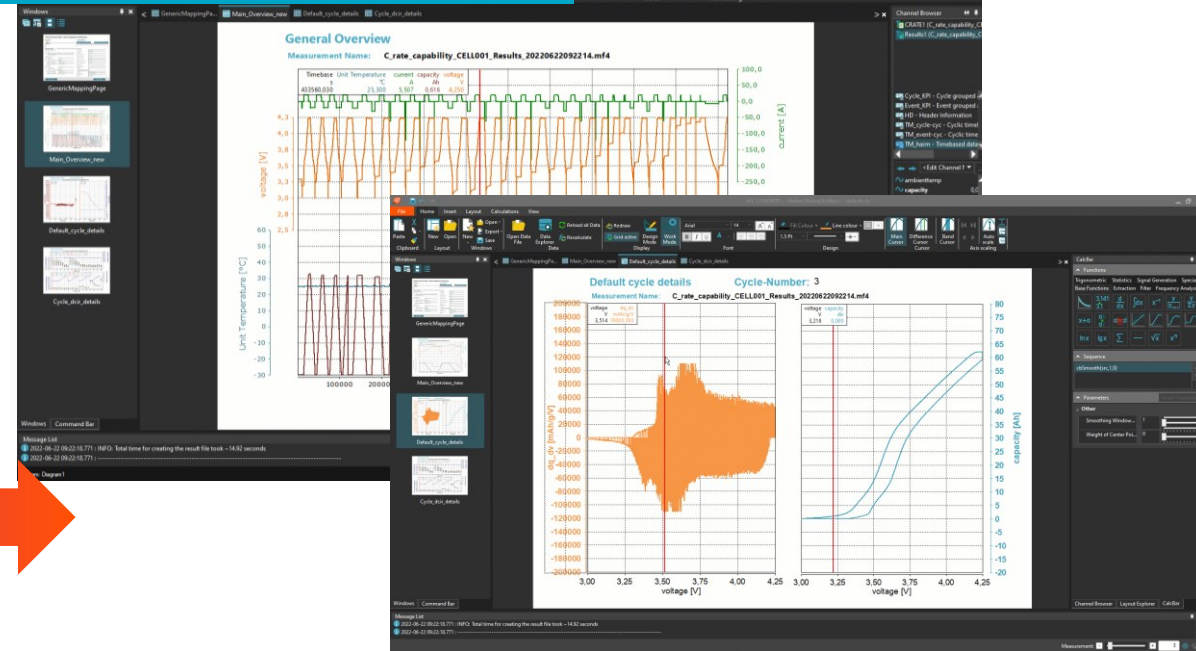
Windows

GenericMappingPage

Main_Overview_new

Default_cycle_details

Cycle_dcir_details

Windows | Command Bar

GenericMappingPa... | Main_Overview_new | Default_cycle_details | Cycle_dcir_details

General Overview

Measurement Name: C_rate_capability_CELL001_Results_20220622092214.mf4

| Timebase | Unit Temperature | current | capacity | voltage |
|---|---|---|---|---|
| s | °C | A | Ah | V |
| 433560,030 | 25,300 | 3,507 | 0,616 | 4,250 |

voltage [V]

4,3 4,2 4,1 4,0 3,9 3,8 3,7 3,6 3,5 3,4 3,3 3,2 3,1 3,0 2,9 2,8

100,0 50,0 0,0 -50,0 -100,0 -150,0 -200,0 -250,0

current [A]

Unit Temperature [°C]

60 55 50 45 40 35 30 25 20 15 10 5 0 -5 -10 -15 -20 -25 -30

100000 200000

Message List

2022-06-22 09:22:18.771 : INFO: Total time for creating the result file took ~14.92 seconds

2022-06-22 09:22:18.771 : ------------------------------------------------

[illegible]: Diagram1

Channel Browser

CRATE1 (C_rate_capability_C

Results1 (C_rate_capability_C

Cycle_KPI - Cycle grouped

Event_KPI - Event grouped

HD - Header information

TM_cycle-cyc - Cyclic timel

TM_event-cyc - Cyclic time

TM_harm - Timebased data

<Edit Channel 1>

ambienttemp

capacity 0,0

File | Home | Insert | Layout | Calculations | View

Paste | Clipboard | New | Open | Layout | New | Open | Export | Save | Windows | Open Data File | Data Explorer | Reload all Data | Recalculate | Data | Redraw | Grid active | Display | Design Mode | Work Mode | Arial | Font | Fill Colour | Line colour | 1,5 Pt | Design | Main Cursor | Difference Cursor | Band Cursor | Cursor | Auto scale | Axis scaling

Windows

GenericMappingPage

Main_Overview_new

Default_cycle_details

Cycle_dcir_details

GenericMappingPa... | Main_Overview_new | Default_cycle_details | Cycle_dcir_details

Default cycle details Cycle-Number: 3

Measurement Name: C_rate_capability_CELL001_Results_20220622092214.mf4

| voltage | dq_dv |
|---|---|
| V | mAh/gV |
| 3,514 | 59000,000 |

| voltage | capacity |
|---|---|
| V | Ah |
| 3,218 | 0,000 |

200000 190000 180000 160000 140000 120000 100000 80000 60000 40000 20000 0 -20000 -40000 -60000 -80000 -100000 -120000 -140000 -160000 -180000 -200000

dq_dv [mAh/gV]

3,00 3,25 3,50 3,75 4,00 4,25

voltage [V]

80 75 70 65 60 55 50 45 40 35 30 25 20 15 10 5 0 -5 -10 -15 -20

capacity [Ah]

3,00 3,25 3,50 3,75 4,00 4,25

voltage [V]

Windows | Command Bar

Message List

2022-06-22 09:22:18.771 : INFO: Total time for creating the result file took ~14.92 seconds

2022-06-22 09:22:18.771 : ------------------------------------------------

CalcBar

Functions

Trigonometric | Statistics | Signal Generation | Special | Base Functions | Extraction | Filter | Frequency Analysis

Sequence

cfsSmooth(src,1,0)

Parameters

Other

Smoothing Window...

Weight of Center Poi...

Channel Browser | Layout Explorer | CalcBar

Measurement